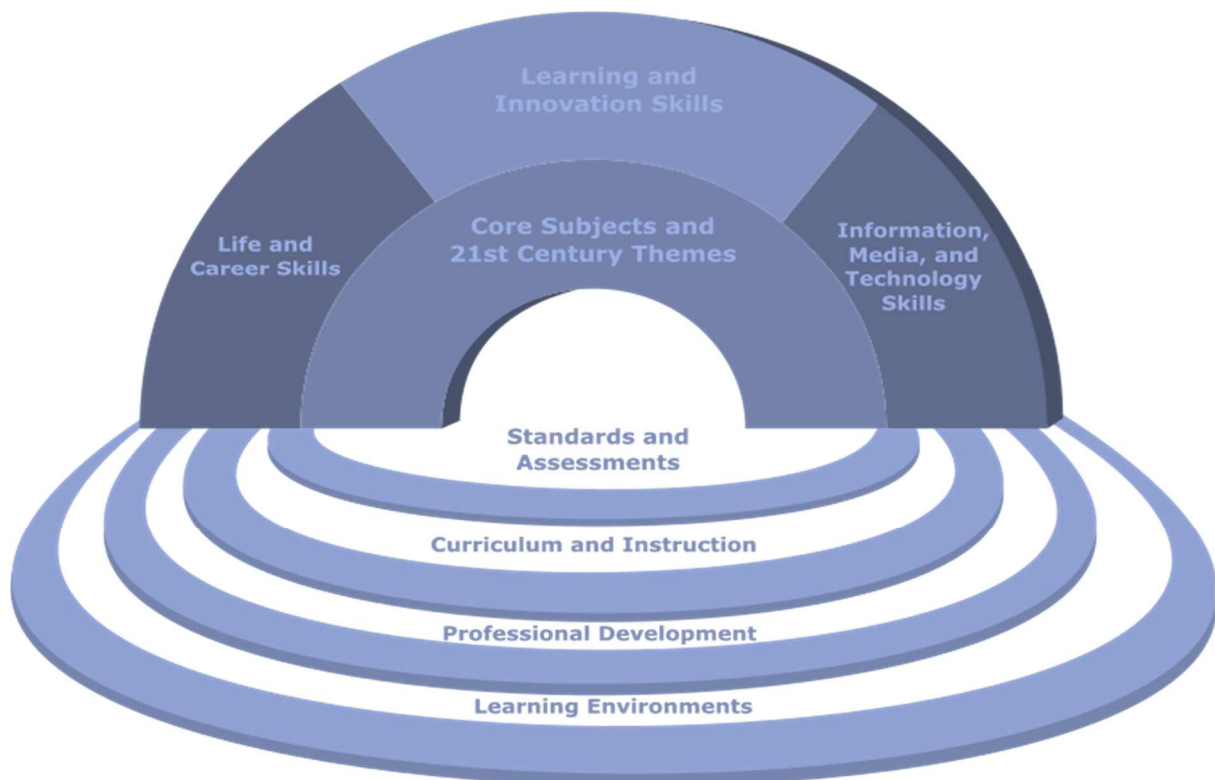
Learning and Innovation Skills

Life and Career Skills

Core Subjects and 21st Century Themes

Information, Media, and Technology Skills

Standards and Assessments

Curriculum and Instruction

Professional Development

Learning Environments